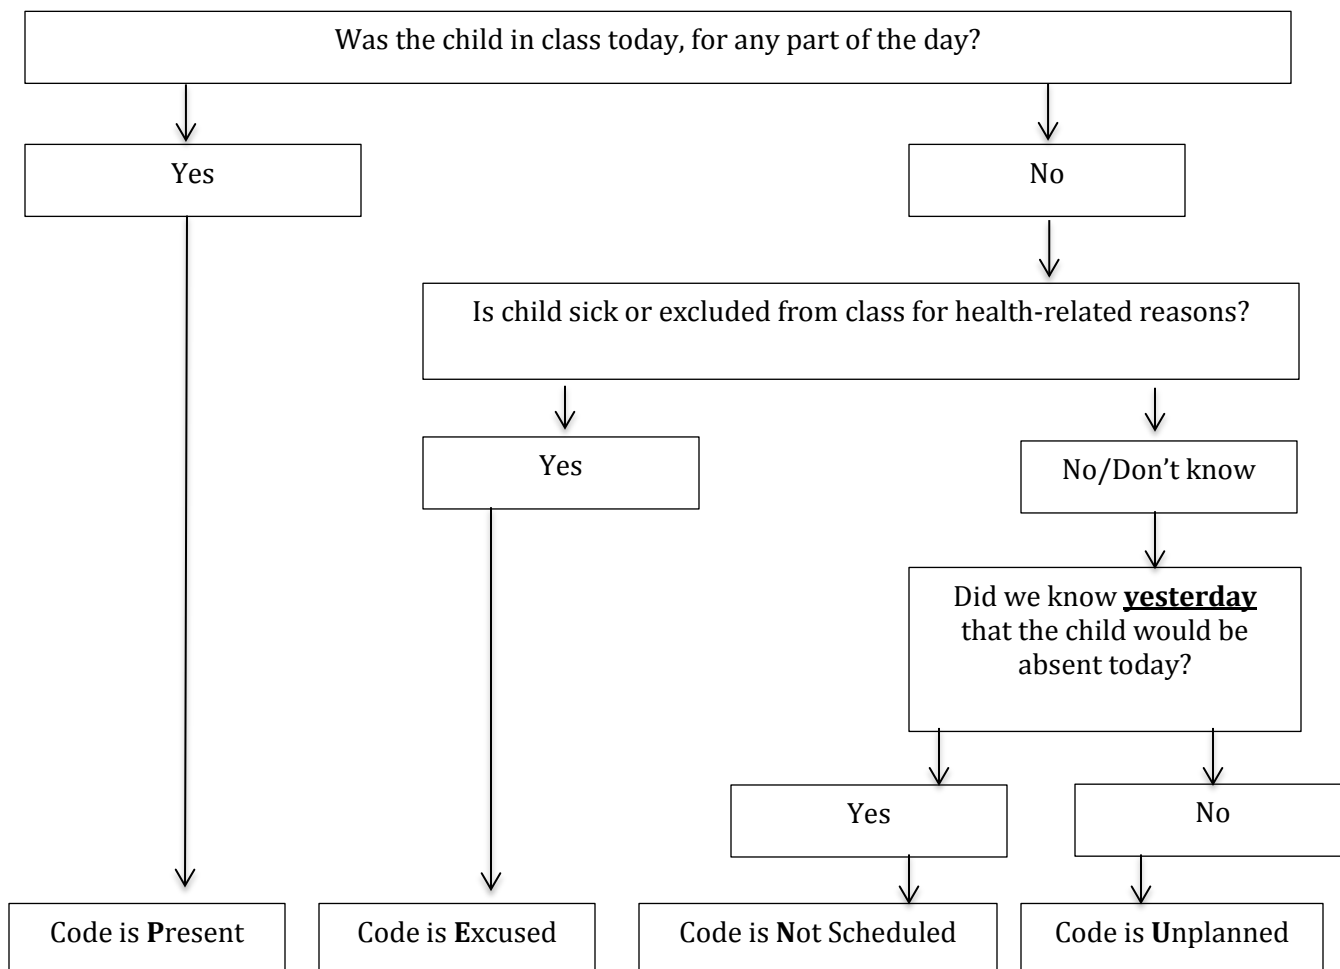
Was the child in class today, for any part of the day?

Yes

No

Is child sick or excluded from class for health-related reasons?

Yes

No/Don't know

Did we know **yesterday** that the child would be absent today?

Yes

No

Code is **P**resent

Code is **E**xcused

Code is **N**ot Scheduled

Code is **U**nplanned